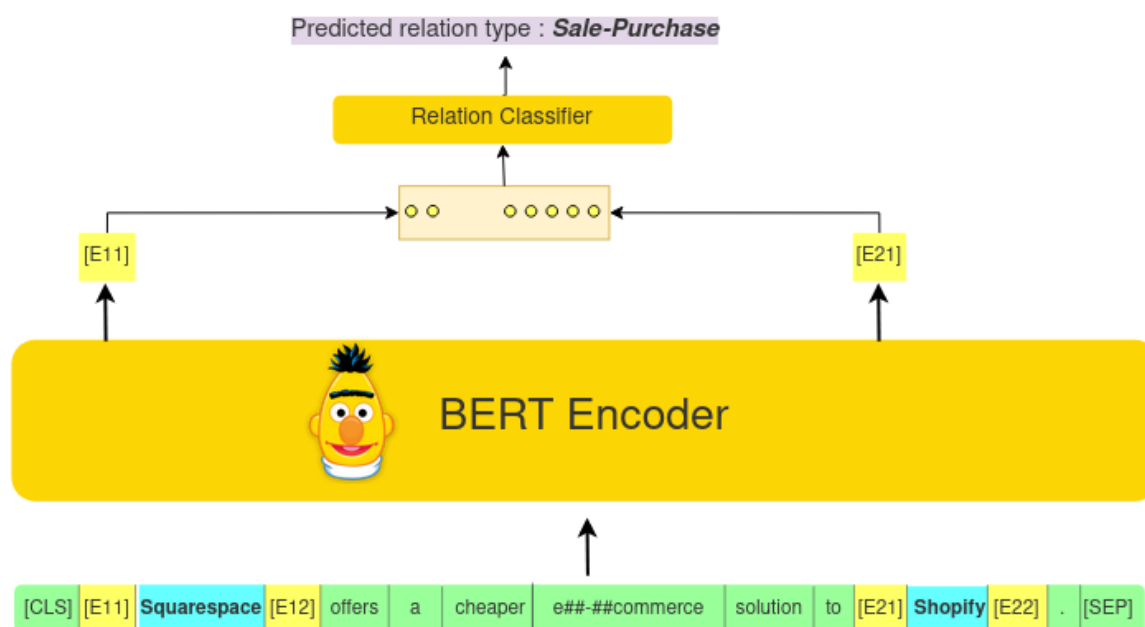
Predicted relation type : ***Sale-Purchase***

Relation Classifier

[E11]

[E21]

BERT Encoder

| [CLS] | [E11] | **Squarespace** | [E12] | offers | a | cheaper | e##-##commerce | solution | to | [E21] | **Shopify** | [E22] | . | [SEP] |
|---|---|---|---|---|---|---|---|---|---|---|---|---|---|---|